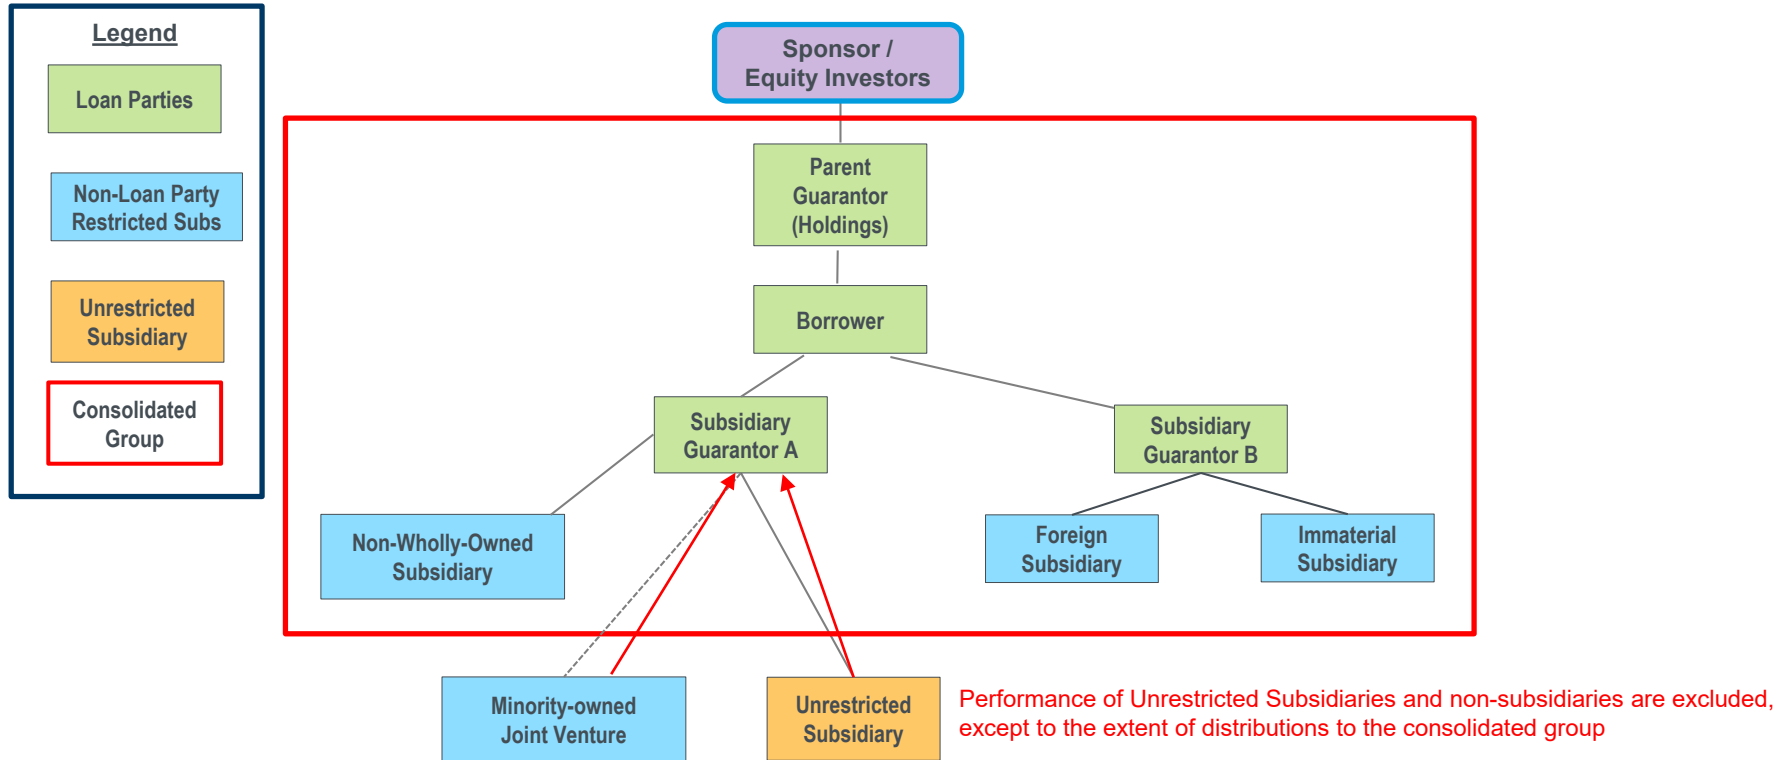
Legend

Loan Parties

Non-Loan Party Restricted Subs

Unrestricted Subsidiary

Consolidated Group

Sponsor / Equity Investors

Parent Guarantor (Holdings)

Borrower

Subsidiary Guarantor A

Subsidiary Guarantor B

Non-Wholly-Owned Subsidiary

Foreign Subsidiary

Immaterial Subsidiary

Minority-owned Joint Venture

Unrestricted Subsidiary

Performance of Unrestricted Subsidiaries and non-subsidiaries are excluded, except to the extent of distributions to the consolidated group